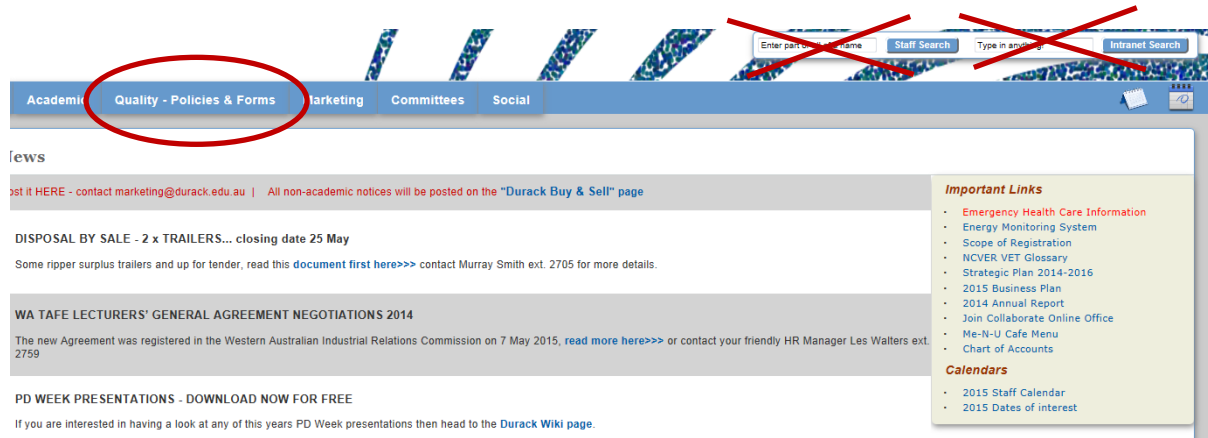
Enter part of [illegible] name Staff Search Type in anything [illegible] Intranet Search

Academic Quality - Policies & Forms Marketing Committees Social

News

ost it HERE - contact marketing@durack.edu.au | All non-academic notices will be posted on the "Durack Buy & Sell" page

DISPOSAL BY SALE - 2 x TRAILERS... closing date 25 May

Some ripper surplus trailers and up for tender, read this document first here>>> contact Murray Smith ext. 2705 for more details.

WA TAFE LECTURERS' GENERAL AGREEMENT NEGOTIATIONS 2014

The new Agreement was registered in the Western Australian Industrial Relations Commission on 7 May 2015, read more here>>> or contact your friendly HR Manager Les Walters ext. 2759

PD WEEK PRESENTATIONS - DOWNLOAD NOW FOR FREE

If you are interested in having a look at any of this years PD Week presentations then head to the Durack Wiki page.

Important Links

- Emergency Health Care Information
- Energy Monitoring System
- Scope of Registration
- NCVER VET Glossary
- Strategic Plan 2014-2016
- 2015 Business Plan
- 2014 Annual Report
- Join Collaborate Online Office
- Me-N-U Cafe Menu
- Chart of Accounts

Calendars

- 2015 Staff Calendar
- 2015 Dates of interest